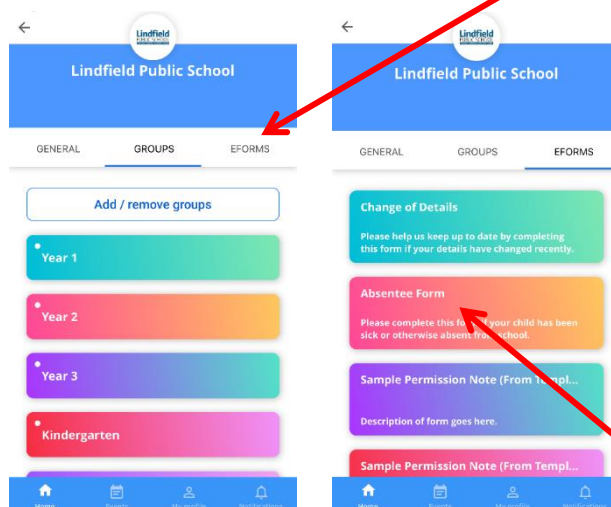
←

Lindfield PUBLIC SCHOOL

Lindfield Public School

GENERAL GROUPS EFORMS

Add / remove groups

Year 1

Year 2

Year 3

Kindergarten

Home Events My profile Notifications

←

Lindfield PUBLIC SCHOOL

Lindfield Public School

GENERAL GROUPS EFORMS

Change of Details

Please help us keep up to date by completing this form if your details have changed recently.

Absentee Form

Please complete this fo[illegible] your child has been sick or otherwise absent fr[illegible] school.

Sample Permission Note (From Templ...

Description of form goes here.

Sample Permission Note (From Templ...

Home Events My profile Notifications